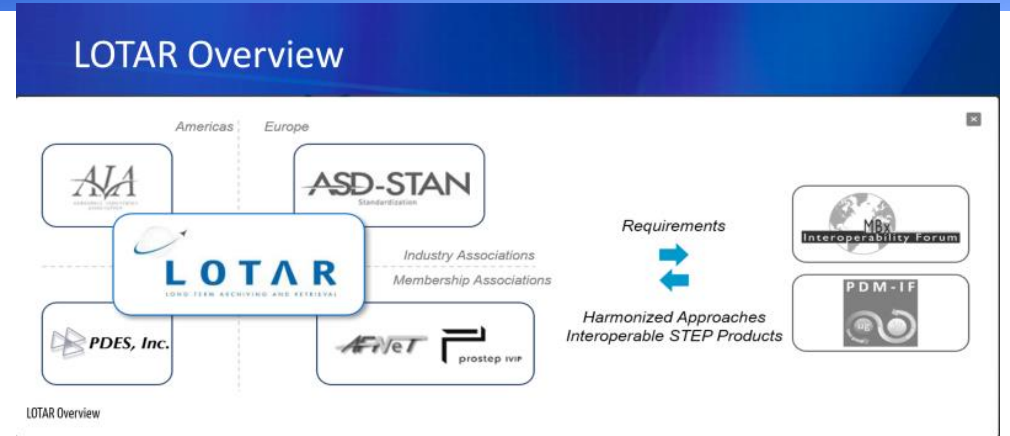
LOTAR Overview

Americas

Europe

AIA

ASD-STAN
Standardization

LOTAR
LONG TERM ARCHIVING AND RETRIEVAL

Industry Associations

Membership Associations

PDES, Inc.

AFNeT

prostep ivip

Requirements

Harmonized Approaches
Interoperable STEP Products

MBx
Interoperability Forum

PDM-IF

LOTAR Overview